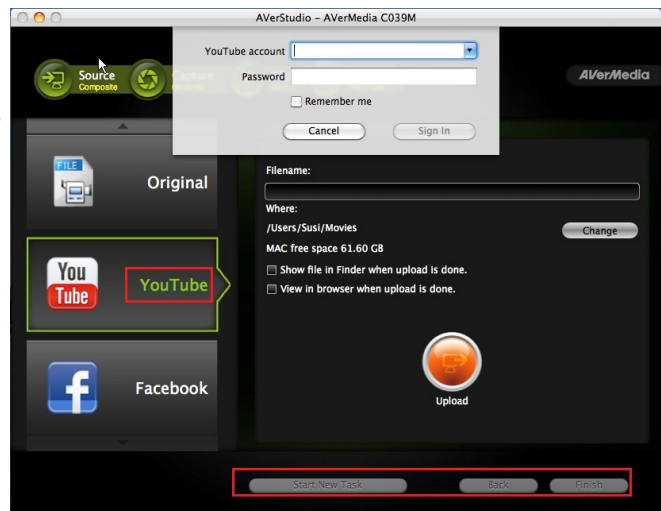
AVerStudio - AVerMedia C039M

YouTube account
Password
Remember me
Cancel
Sign In

Source
Composite

AVerMedia

FILE
Original

You Tube
YouTube

Facebook

Filename:
Where:
/Users/Susi/Movies
Change
MAC free space 61.60 GB
Show file in Finder when upload is done.
View in browser when upload is done.

Upload

Start New Task
Back
Finish